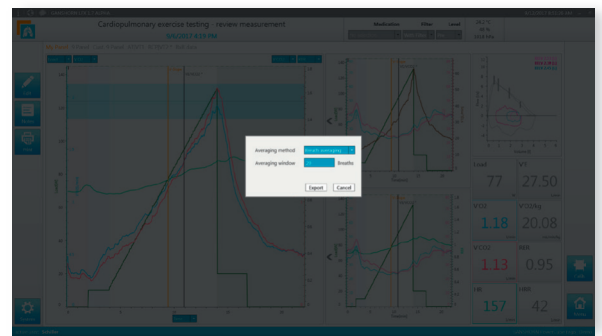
Cardiopulmonary exercise testing - review measurement

Averaging method

Averaging window

breaths

Export

Cancel

Load

77

VT

27.50

VO2

1.18

VO2/kg

20.08

VCO2

1.13

RER

0.95

HR

157

RR

42